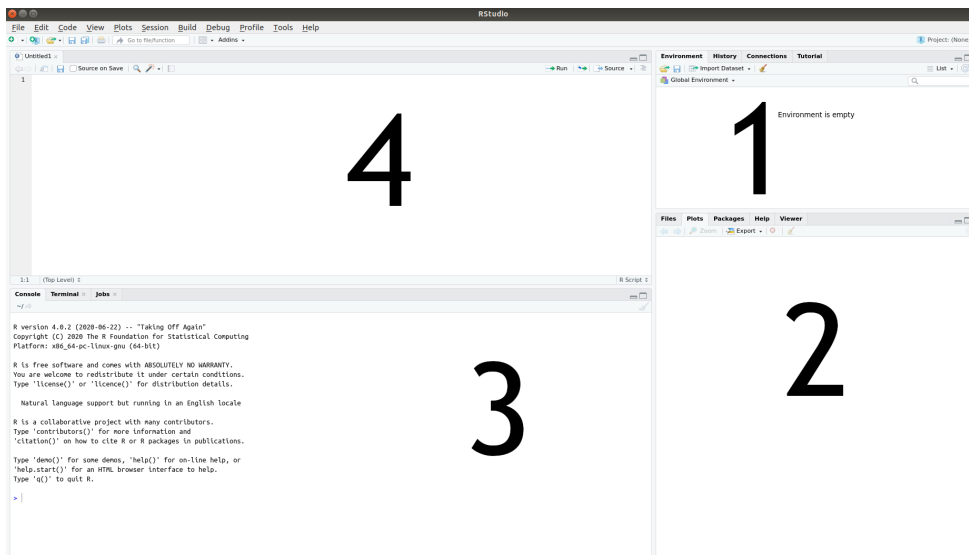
RStudio

File Edit Code View Plots Session Build Debug Profile Tools Help

Go to file/function · Addins ·

Project: (None

Untitled1 ×

Source on Save

Run · Source ·

1

4

1:1 (Top Level) ‡ R Script ‡

Environment History Connections Tutorial

Import Dataset · List ·

Global Environment ·

Environment is empty

1

Files Plots Packages Help Viewer

Zoom Export ·

2

Console Terminal × Jobs ×

~/

R version 4.0.2 (2020-06-22) -- "Taking Off Again"
Copyright (C) 2020 The R Foundation for Statistical Computing
Platform: x86_64-pc-linux-gnu (64-bit)

R is free software and comes with ABSOLUTELY NO WARRANTY.
You are welcome to redistribute it under certain conditions.
Type 'license()' or 'licence()' for distribution details.

Natural language support but running in an English locale

R is a collaborative project with many contributors.
Type 'contributors()' for more information and
'citation()' on how to cite R or R packages in publications.

Type 'demo()' for some demos, 'help()' for on-line help, or
'help.start()' for an HTML browser interface to help.
Type 'q()' to quit R.

>

3